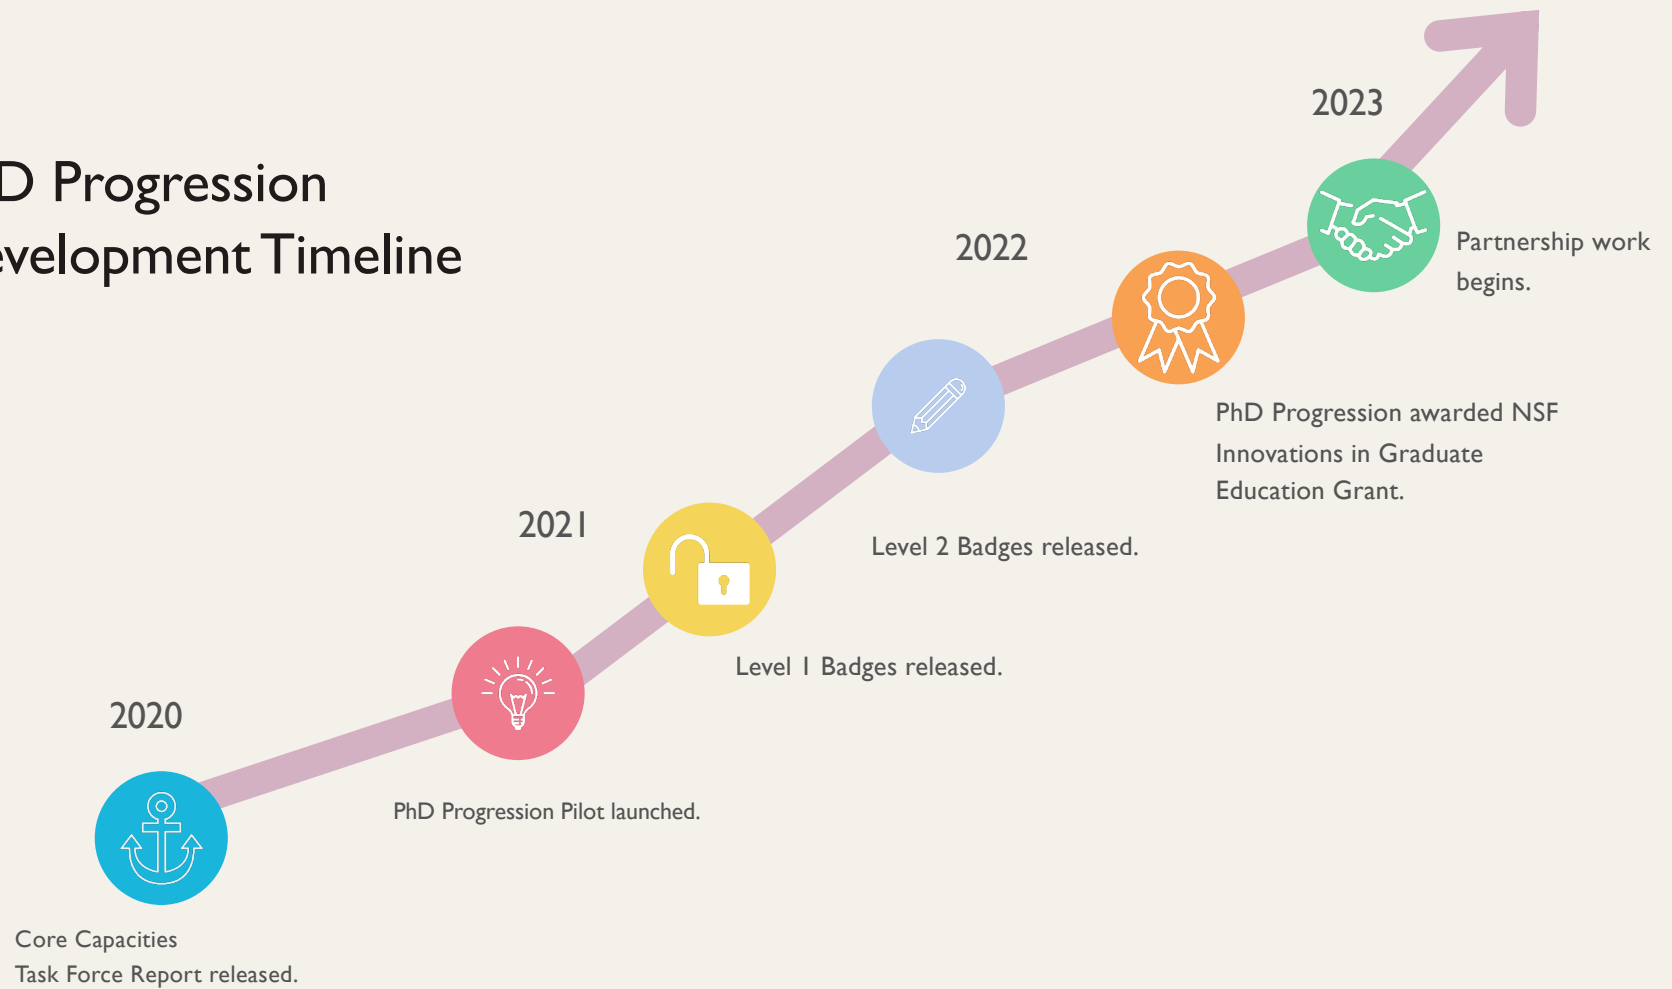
D Progression
evelopment Timeline

2023

Partnership work begins.

2022

PhD Progression awarded NSF Innovations in Graduate Education Grant.

Level 2 Badges released.

2021

Level 1 Badges released.

2020

PhD Progression Pilot launched.

Core Capacities
Task Force Report released.